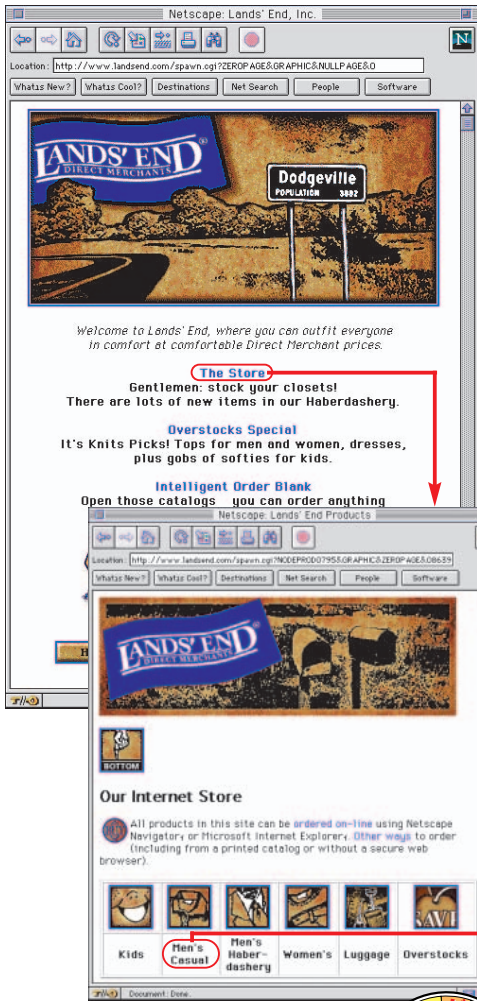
Netscape: Lands' End, Inc.

Location: http://www.landsend.com/spawn.cgi?ZEROPAGE&GRAPHIC&NULLPAGE&O

What's New? What's Cool? Destinations Net Search People Software

LANDS' END DIRECT MERCHANTS

Dodgeville POPULATION 3882

Welcome to Lands' End, where you can outfit everyone in comfort at comfortable Direct Merchant prices.

The Store
Gentlemen: stock your closets! There are lots of new items in our Haberdashery.

Overstocks Special
It's Knits Picks! Tops for men and women, dresses, plus gobs of softies for kids.

Intelligent Order Blank
Open those catalogs you can order anything

Netscape: Lands' End Products

Location: http://www.landsend.com/spawn.cgi?NODEPROD07955&GRAPHIC&ZEROPAGE&08639

What's New? What's Cool? Destinations Net Search People Software

LANDS' END DIRECT MERCHANTS

BOTTOM

Our Internet Store

All products in this site can be ordered on-line using Netscape Navigator, or Microsoft Internet Explorer. Other ways to order (including from a printed catalog or without a secure web browser).

| Kids | Men's Casual | Men's Haberdashery | Women's | Luggage | Overstocks |
|---|---|---|---|---|---|

Document: Done.